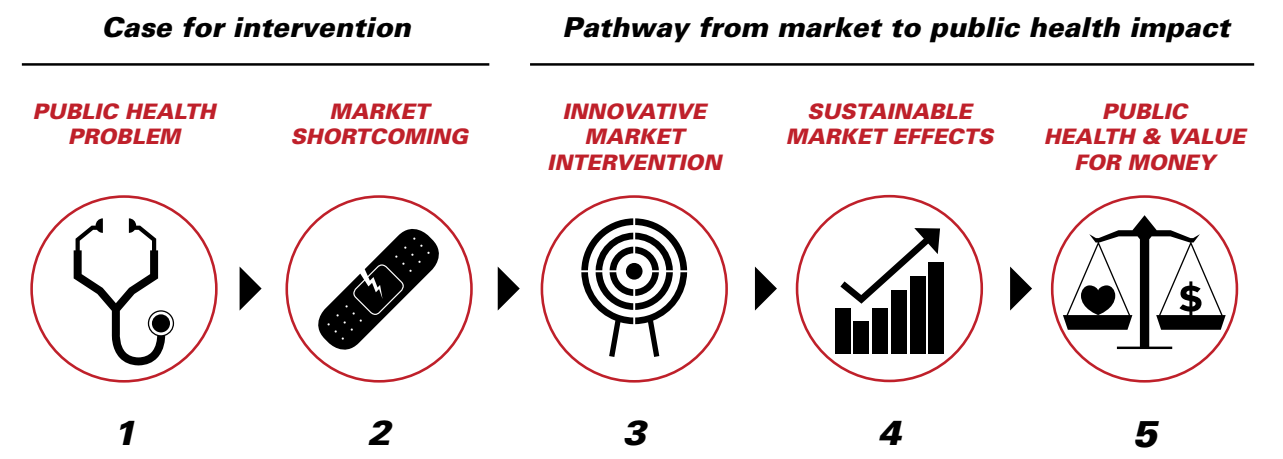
Case for intervention

Pathway from market to public health impact

PUBLIC HEALTH PROBLEM

1

MARKET SHORTCOMING

2

INNOVATIVE MARKET INTERVENTION

3

SUSTAINABLE MARKET EFFECTS

4

PUBLIC HEALTH & VALUE FOR MONEY

$

5